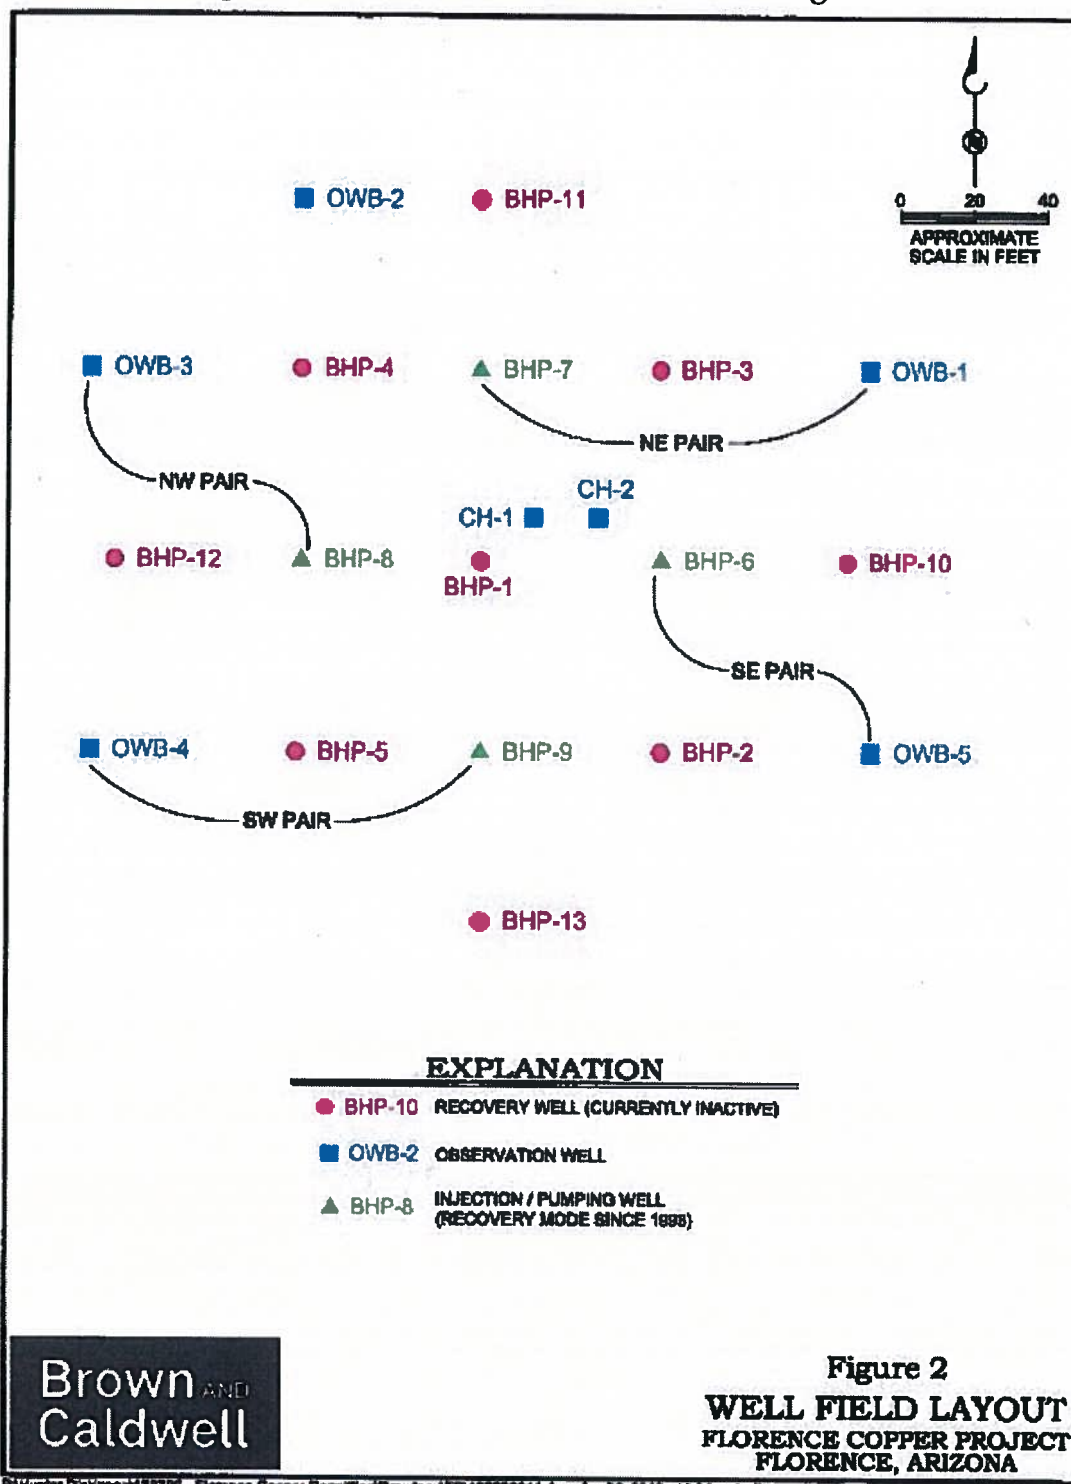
N

0 20 40
APPROXIMATE SCALE IN FEET

OWB-2
BHP-11

OWB-3
BHP-4
BHP-7
BHP-3
OWB-1

NE PAIR

NW PAIR

CH-2
CH-1

BHP-12
BHP-8
BHP-1
BHP-6
BHP-10

SE PAIR

OWB-4
BHP-5
BHP-9
BHP-2
OWB-5

SW PAIR

BHP-13

EXPLANATION

BHP-10 RECOVERY WELL (CURRENTLY INACTIVE)

OWB-2 OBSERVATION WELL

BHP-8 INJECTION / PUMPING WELL (RECOVERY MODE SINCE 1998)

Brown AND Caldwell

Figure 2
WELL FIELD LAYOUT
FLORENCE COPPER PROJECT
FLORENCE, ARIZONA

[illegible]